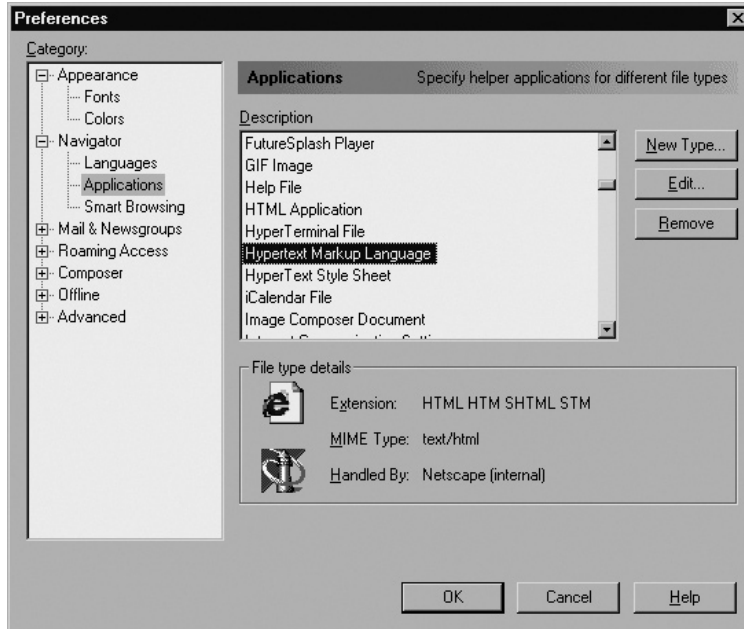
Preferences

Category:

Appearance
Fonts
Colors
Navigator
Languages
Applications
Smart Browsing
Mail & Newsgroups
Roaming Access
Composer
Offline
Advanced

Applications Specify helper applications for different file types

Description

FutureSplash Player
GIF Image
Help File
HTML Application
HyperTerminal File
Hypertext Markup Language
HyperText Style Sheet
iCalendar File
Image Composer Document
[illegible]

New Type...
Edit...
Remove

File type details

Extension: HTML HTM SHTML STM

MIME Type: text/html

Handled By: Netscape (internal)

OK Cancel Help